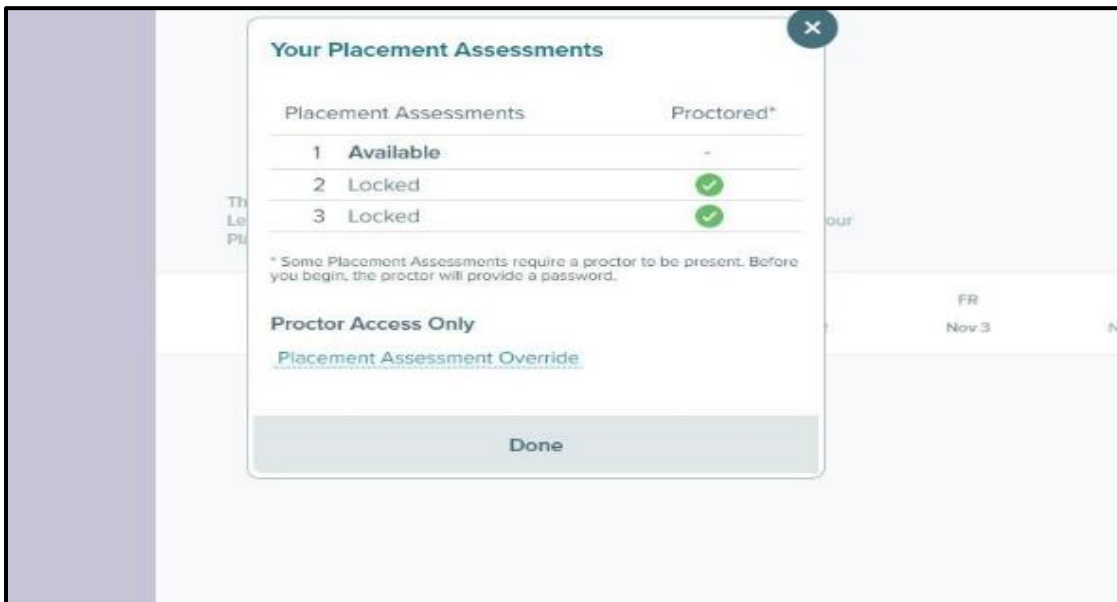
×

Your Placement Assessments

| Placement Assessments | Proctored* |
|---|---|
| 1 Available | - |
| 2 Locked | ✓ |
| 3 Locked | ✓ |

* Some Placement Assessments require a proctor to be present. Before you begin, the proctor will provide a password.

Proctor Access Only

Placement Assessment Override

Done

Th Le Pl

our

FR Nov 3

N